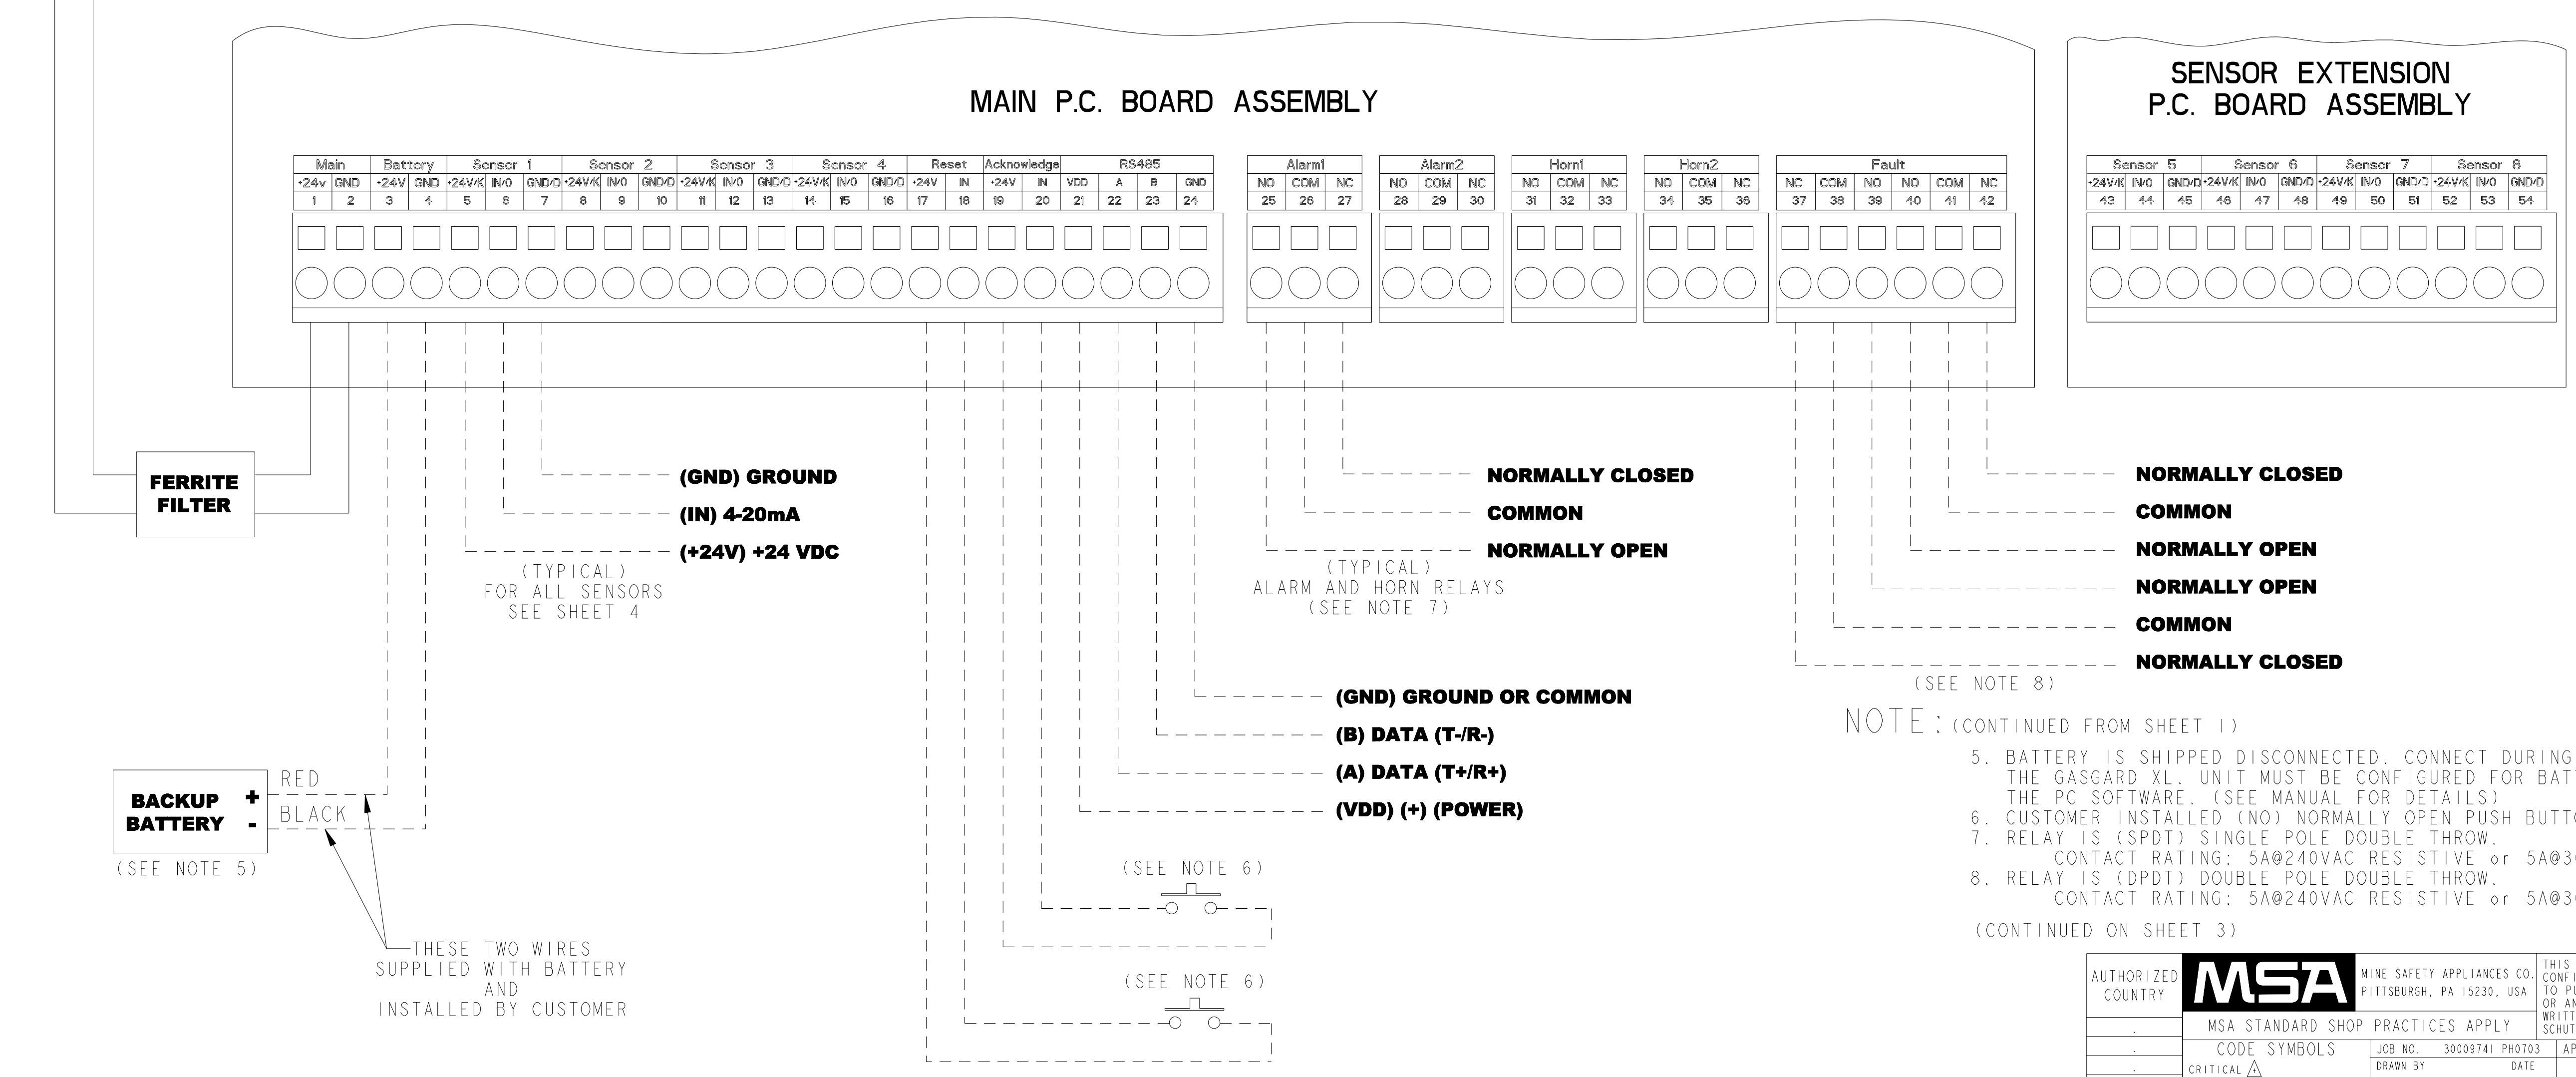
MAIN P.C. BOARD ASSEMBLY

| Main | | Battery | | Sensor 1 | | | Sensor 2 | | | Sensor 3 | | | Sensor 4 | | | Reset | | Acknowledge | | RS485 | | | |
|---|---|---|---|---|---|---|---|---|---|---|---|---|---|---|---|---|---|---|---|---|---|---|---|
| +24v | GND | +24V | GND | +24V/K | IN/O | GND/D | +24V/K | IN/O | GND/D | +24V/K | IN/O | GND/D | +24V/K | IN/O | GND/D | +24V | IN | +24V | IN | VDD | A | B | GND |
| 1 | 2 | 3 | 4 | 5 | 6 | 7 | 8 | 9 | 10 | 11 | 12 | 13 | 14 | 15 | 16 | 17 | 18 | 19 | 20 | 21 | 22 | 23 | 24 |

| Alarm1 | | |
|---|---|---|
| NO | COM | NC |
| 25 | 26 | 27 |

| Alarm2 | | |
|---|---|---|
| NO | COM | NC |
| 28 | 29 | 30 |

| Horn1 | | |
|---|---|---|
| NO | COM | NC |
| 31 | 32 | 33 |

| Horn2 | | |
|---|---|---|
| NO | COM | NC |
| 34 | 35 | 36 |

| Fault | | | | | |
|---|---|---|---|---|---|
| NC | COM | NO | NO | COM | NC |
| 37 | 38 | 39 | 40 | 41 | 42 |

SENSOR EXTENSION P.C. BOARD ASSEMBLY

| Sensor 5 | | | Sensor 6 | | | Sensor 7 | | | Sensor 8 | | |
|---|---|---|---|---|---|---|---|---|---|---|---|
| +24V/K | IN/O | GND/D | +24V/K | IN/O | GND/D | +24V/K | IN/O | GND/D | +24V/K | IN/O | GND/D |
| 43 | 44 | 45 | 46 | 47 | 48 | 49 | 50 | 51 | 52 | 53 | 54 |

FERRITE FILTER

(GND) GROUND
(IN) 4-20mA
(+24V) +24 VDC
(TYPICAL)
FOR ALL SENSORS
SEE SHEET 4

NORMALLY CLOSED
COMMON
NORMALLY OPEN
(TYPICAL)
ALARM AND HORN RELAYS
(SEE NOTE 7)

NORMALLY CLOSED
COMMON
NORMALLY OPEN
NORMALLY OPEN
COMMON
NORMALLY CLOSED
(SEE NOTE 8)

(GND) GROUND OR COMMON
(B) DATA (T-/R-)
(A) DATA (T+/R+)
(VDD) (+) (POWER)

BACKUP BATTERY + -
RED
BLACK
(SEE NOTE 5)

THESE TWO WIRES SUPPLIED WITH BATTERY AND INSTALLED BY CUSTOMER

(SEE NOTE 6)
(SEE NOTE 6)

NOTE: (CONTINUED FROM SHEET 1)
5. BATTERY IS SHIPPED DISCONNECTED. CONNECT DURING THE GASGARD XL. UNIT MUST BE CONFIGURED FOR BAT THE PC SOFTWARE. (SEE MANUAL FOR DETAILS)
6. CUSTOMER INSTALLED (NO) NORMALLY OPEN PUSH BUTT
7. RELAY IS (SPDT) SINGLE POLE DOUBLE THROW.
CONTACT RATING: 5A@240VAC RESISTIVE or 5A@3
8. RELAY IS (DPDT) DOUBLE POLE DOUBLE THROW.
CONTACT RATING: 5A@240VAC RESISTIVE or 5A@3

(CONTINUED ON SHEET 3)

AUTHORIZED COUNTRY
MSA
MINE SAFETY APPLIANCES CO.
PITTSBURGH, PA 15230, USA
THIS CONFI TO PU OR AN WRITT SCHUT
MSA STANDARD SHOP PRACTICES APPLY
CODE SYMBOLS
CRITICAL
JOB NO. 30009741 PH0703
AP
DRAWN BY
DATE